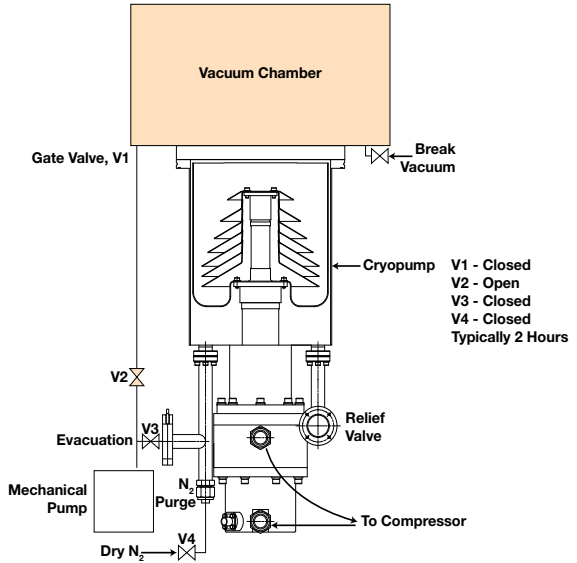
Vacuum Chamber

Gate Valve, V1

Break Vacuum

Cryopump

V1 - Closed
V2 - Open
V3 - Closed
V4 - Closed
Typically 2 Hours

V2

V3

Evacuation

Relief Valve

Mechanical Pump

$N_2$ Purge

To Compressor

Dry $N_2$

V4